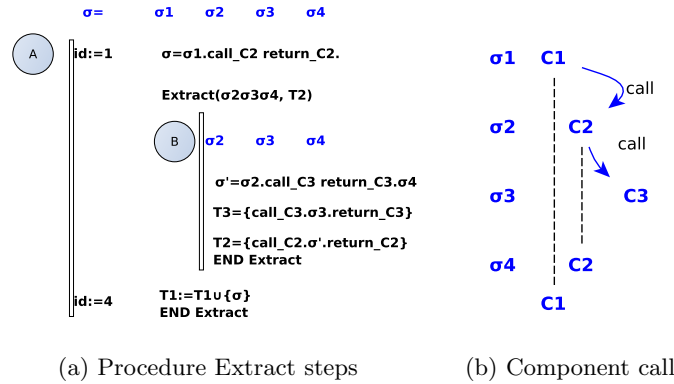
σ= σ1 σ2 σ3 σ4

A

id:=1

σ=σ1.call_C2 return_C2.

Extract(σ2σ3σ4, T2)

B

σ2 σ3 σ4

σ'=σ2.call_C3 return_C3.σ4

T3={call_C3.σ3.return_C3}

T2={call_C2.σ'.return_C2}
END Extract

id:=4

T1:=T1∪{σ}
END Extract

σ1 C1

call

σ2 C2

call

σ3 C3

σ4 C2

C1

(a) Procedure Extract steps

(b) Component call